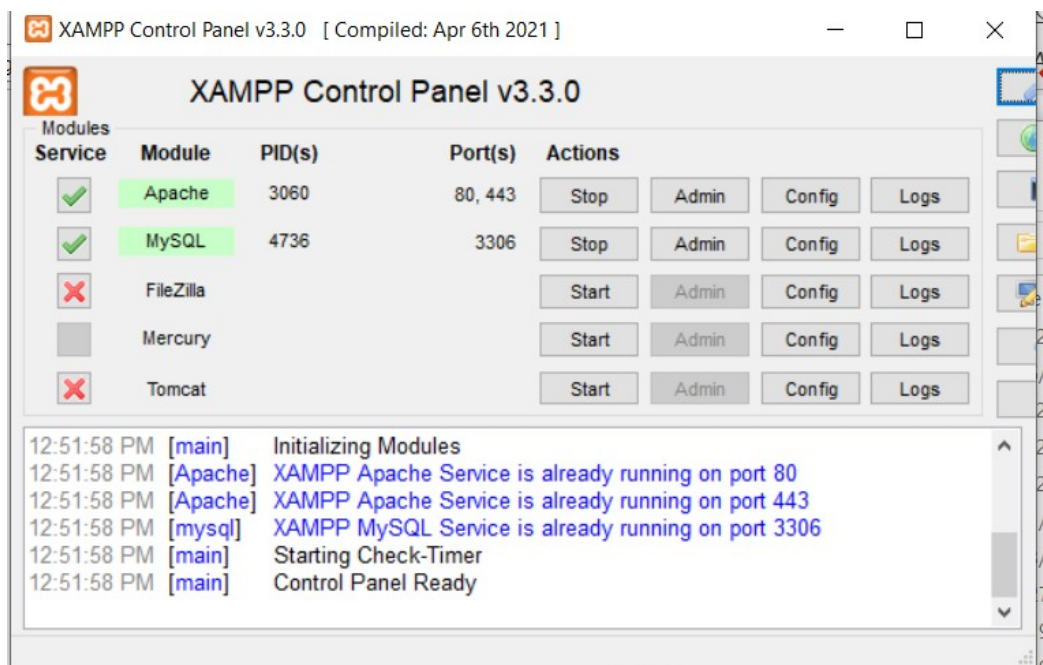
XAMPP Control Panel v3.3.0 [ Compiled: Apr 6th 2021 ]

XAMPP Control Panel v3.3.0

Modules

| Service | Module | PID(s) | Port(s) | Actions | | | |
|---|---|---|---|---|---|---|---|
| | Apache | 3060 | 80, 443 | Stop | Admin | Config | Logs |
| | MySQL | 4736 | 3306 | Stop | Admin | Config | Logs |
| | FileZilla | | | Start | Admin | Config | Logs |
| | Mercury | | | Start | Admin | Config | Logs |
| | Tomcat | | | Start | Admin | Config | Logs |

12:51:58 PM [main] Initializing Modules
12:51:58 PM [Apache] XAMPP Apache Service is already running on port 80
12:51:58 PM [Apache] XAMPP Apache Service is already running on port 443
12:51:58 PM [mysql] XAMPP MySQL Service is already running on port 3306
12:51:58 PM [main] Starting Check-Timer
12:51:58 PM [main] Control Panel Ready